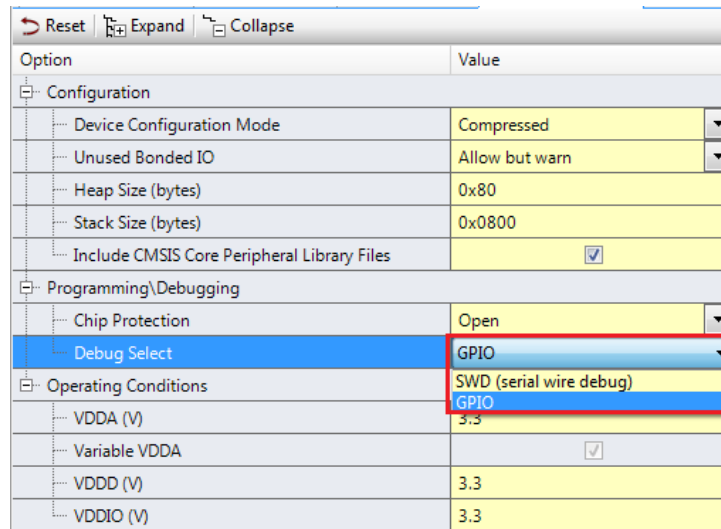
Reset | Expand | Collapse

| Option | Value |
|---|---|
| Configuration | |
| Device Configuration Mode | Compressed |
| Unused Bonded IO | Allow but warn |
| Heap Size (bytes) | 0x80 |
| Stack Size (bytes) | 0x0800 |
| Include CMSIS Core Peripheral Library Files | |
| Programming\Debugging | |
| Chip Protection | Open |
| Debug Select | GPIO |
| Operating Conditions | SWD (serial wire debug) |
| | GPIO |
| VDDA (V) | 3.3 |
| Variable VDDA | |
| VDDD (V) | 3.3 |
| VDDIO (V) | 3.3 |